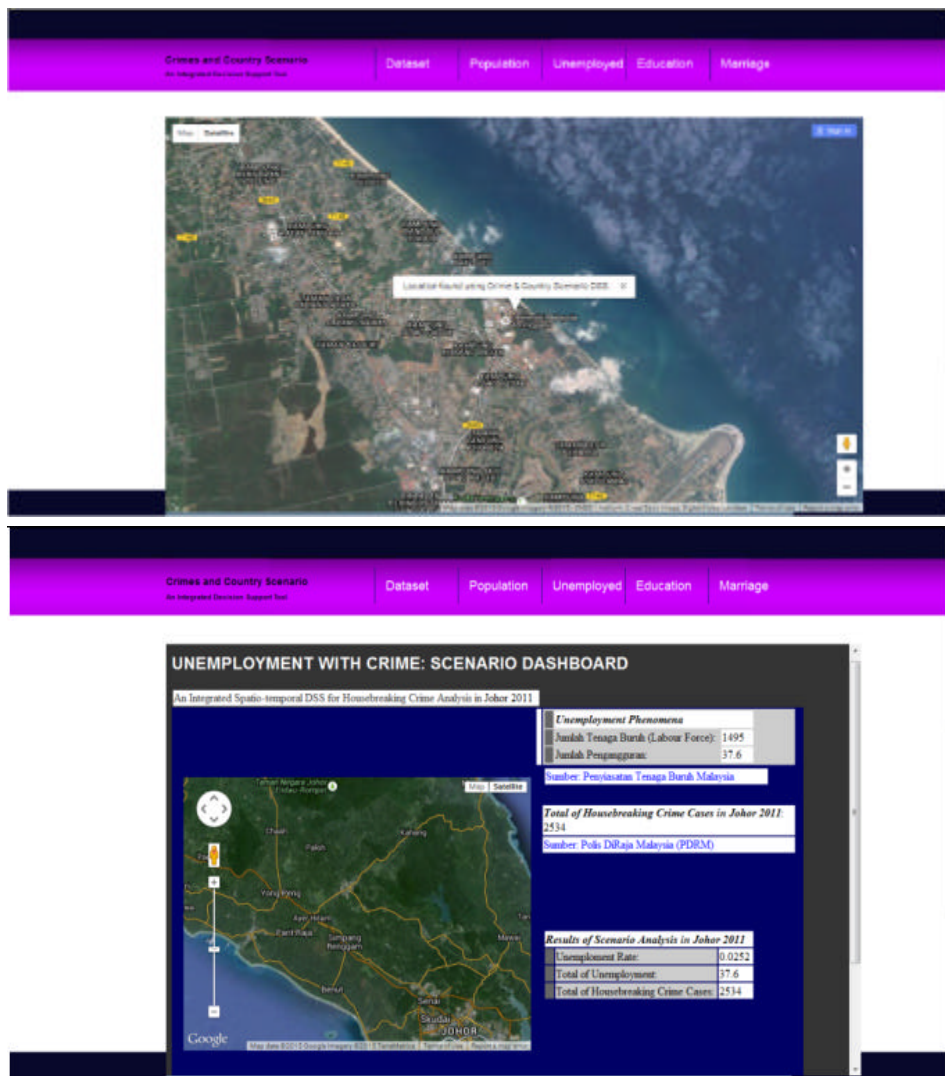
Crimes and Country Scenario
An Integrated Decision Support Tool

Dataset | Population | Unemployed | Education | Marriage

Map | Satellite

Location found using Crimes & Country Scenario DSS.

Crimes and Country Scenario
An Integrated Decision Support Tool

Dataset | Population | Unemployed | Education | Marriage

UNEMPLOYMENT WITH CRIME: SCENARIO DASHBOARD

An Integrated Spatio-temporal DSS for Housebreaking Crime Analysis in Johor 2011

| Unemployment Phenomena | |
|---|---|
| Jumlah Tenaga Buruh (Labour Force): | 1495 |
| Jumlah Pengangguran: | 37.6 |

Sumber: Penyiasatan Tenaga Buruh Malaysia

Total of Housebreaking Crime Cases in Johor 2011: 2534

Sumber: Polis DiRaja Malaysia (PDRM)

| Results of Scenario Analysis in Johor 2011 | |
|---|---|
| Unemploment Rate: | 0.0252 |
| Total of Unemployment: | 37.6 |
| Total of Housebreaking Crime Cases: | 2534 |

Map | Satellite

Chaah
Paloh
Kahang
Yong Peng
Ayer Hitam
Parit Raja
Simpang Renggam
Benut
Senai
Skudai
JOHOR
Mawai

Google
Map data ©2015 Google Imagery ©2015 TerraMetrics | Terms of Use | Report a map error